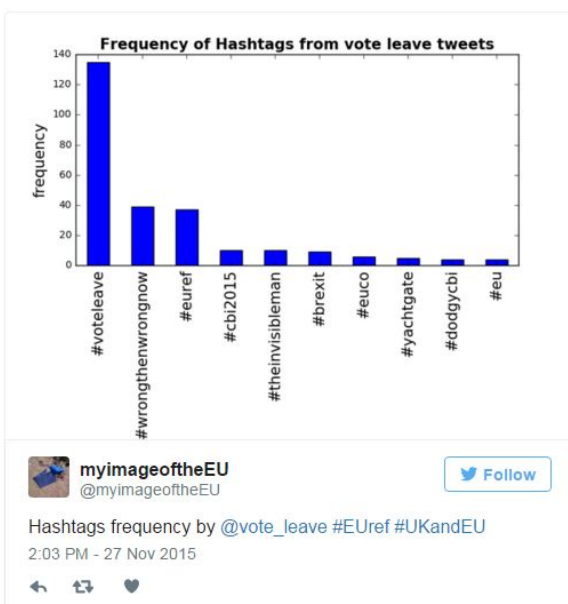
Frequency of Hashtags from vote leave tweets

frequency

140
120
100
80
60
40
20
0

#voteleave
#wrongthenwrongnow
#euref
#cbi2015
#theinvisibleman
#brexit
#euco
#yachtgate
#dodgycbi
#eu

myimageoftheEU
@myimageoftheEU

Follow

Hashtags frequency by @vote_leave #EUref #UKandEU
2:03 PM - 27 Nov 2015